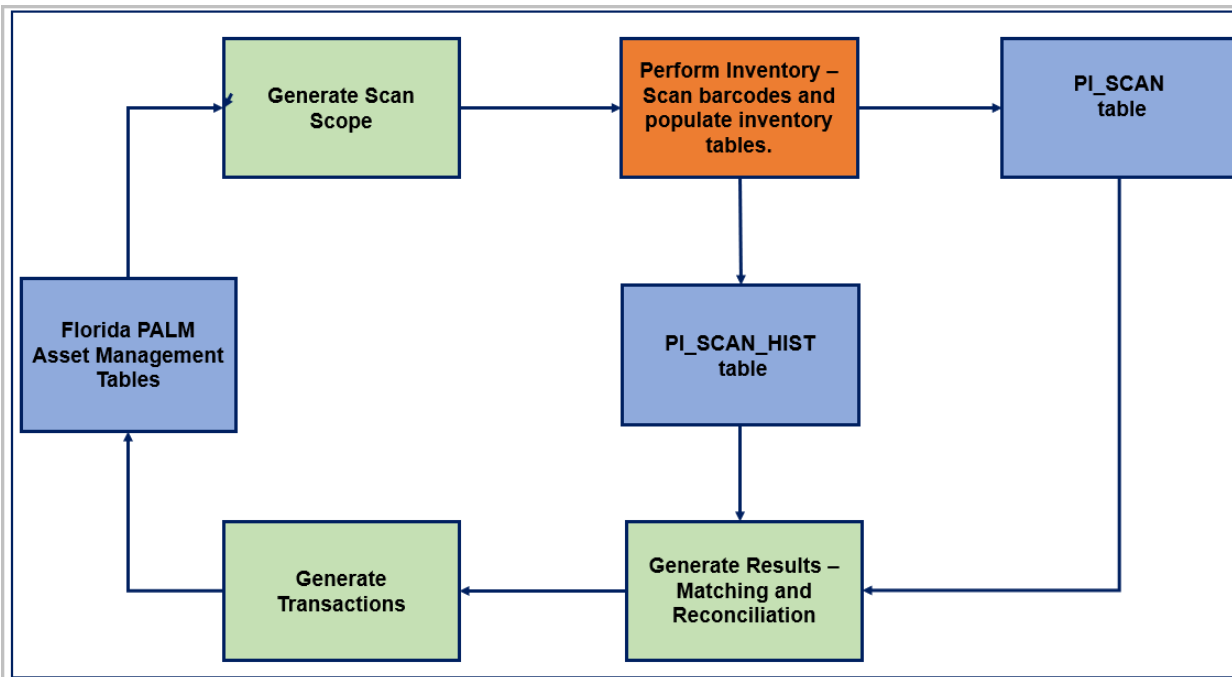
Generate Scan Scope

Perform Inventory – Scan barcodes and populate inventory tables.

PI_SCAN table

Florida PALM Asset Management Tables

PI_SCAN_HIST table

Generate Transactions

Generate Results – Matching and Reconciliation